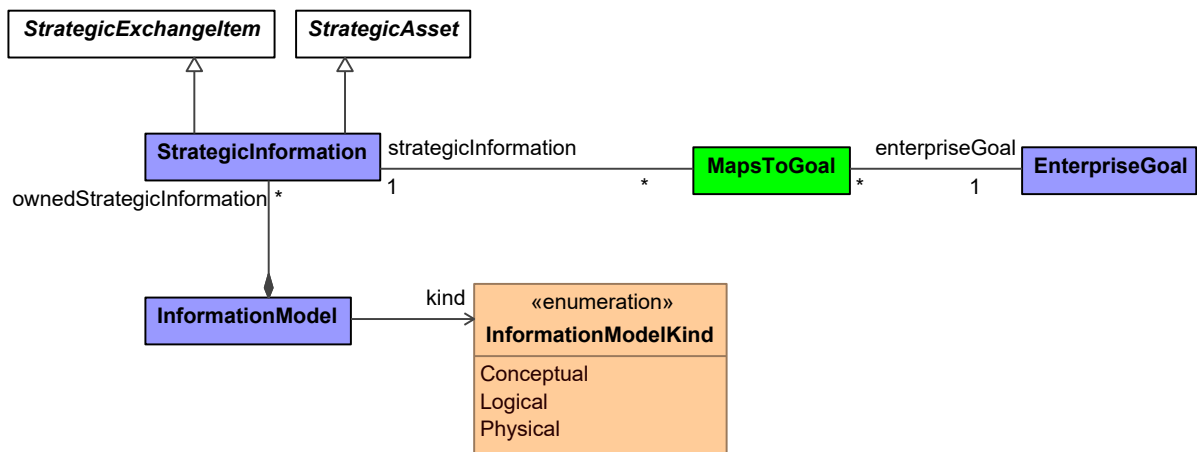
StrategicExchangeItem

StrategicAsset

StrategicInformation

strategicInformation

1

*

MapsToGoal

*

enterpriseGoal

1

EnterpriseGoal

ownedStrategicInformation

*

InformationModel

kind

«enumeration»
InformationModelKind

Conceptual
Logical
Physical